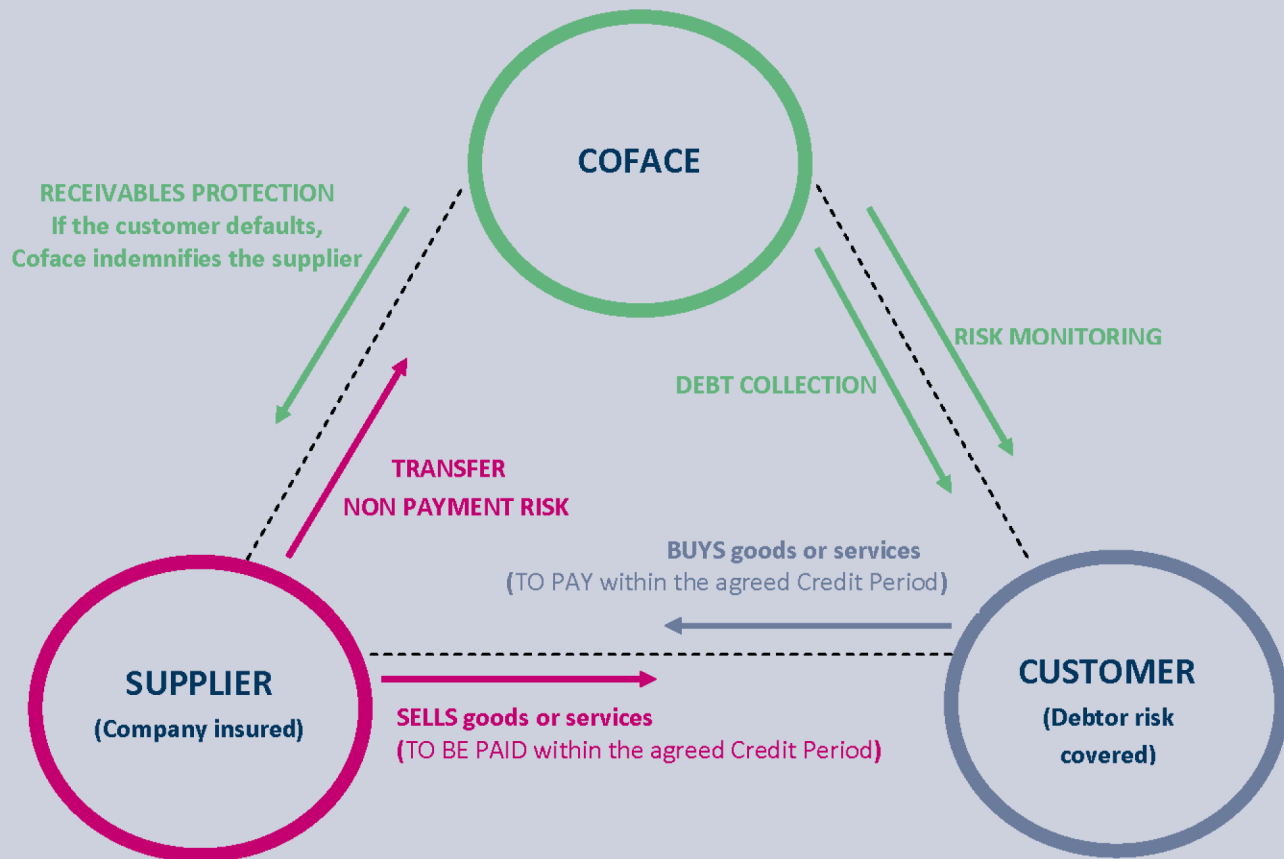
COFACE

RECEIVABLES PROTECTION
If the customer defaults,
Coface indemnifies the supplier

RISK MONITORING

DEBT COLLECTION

TRANSFER
NON PAYMENT RISK

BUYS goods or services
(TO PAY within the agreed Credit Period)

SUPPLIER
(Company insured)

CUSTOMER
(Debtor risk covered)

SELLS goods or services
(TO BE PAID within the agreed Credit Period)